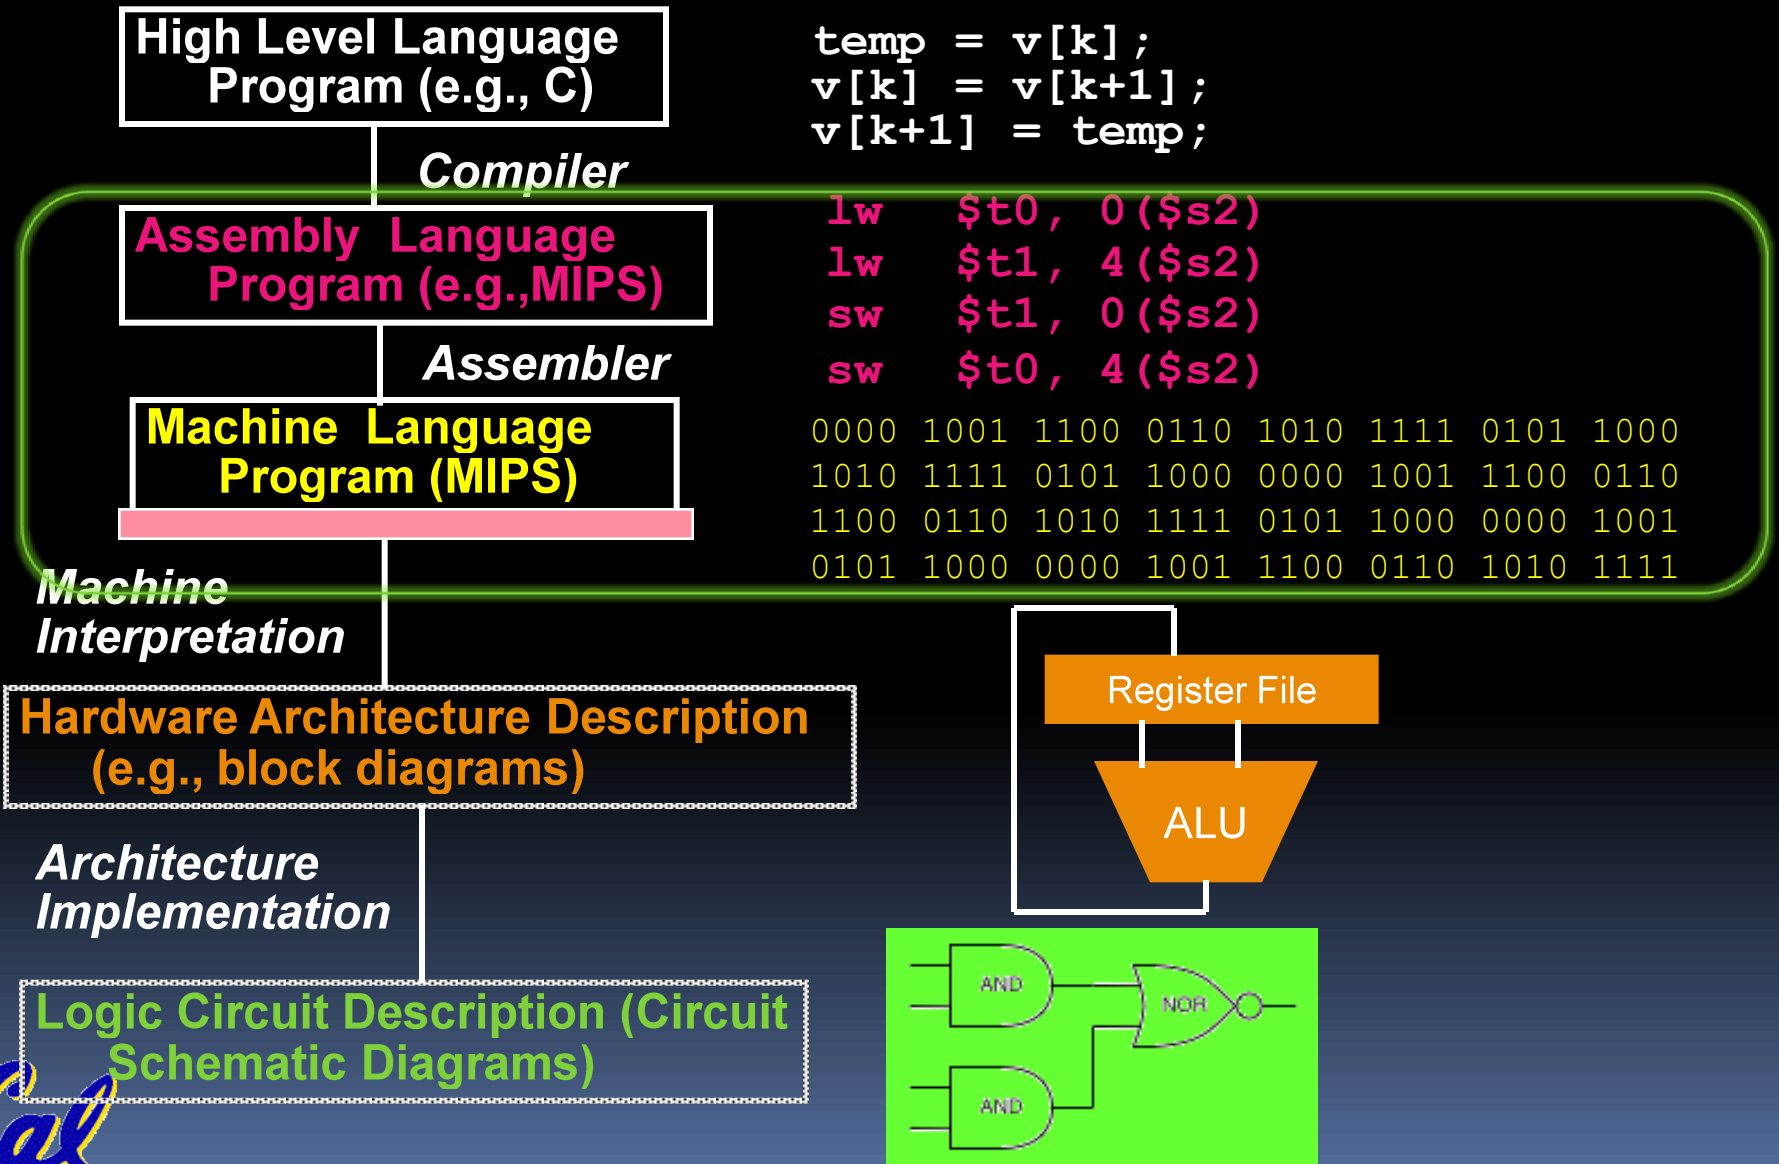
High Level Language Program (e.g., C)

temp = v[k];
v[k] = v[k+1];
v[k+1] = temp;

Compiler

Assembly Language Program (e.g.,MIPS)

lw $t0, 0($s2)
lw $t1, 4($s2)
sw $t1, 0($s2)
sw $t0, 4($s2)

Assembler

Machine Language Program (MIPS)

0000 1001 1100 0110 1010 1111 0101 1000
1010 1111 0101 1000 0000 1001 1100 0110
1100 0110 1010 1111 0101 1000 0000 1001
0101 1000 0000 1001 1100 0110 1010 1111

Machine Interpretation

Hardware Architecture Description (e.g., block diagrams)

Register File

ALU

Architecture Implementation

Logic Circuit Description (Circuit Schematic Diagrams)

AND

NOR

AND